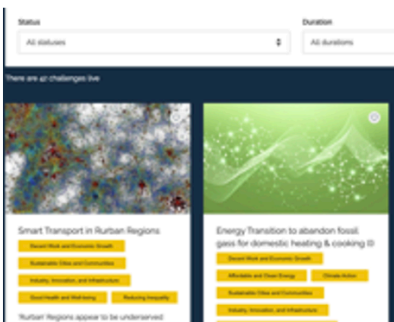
Status

All statuses

Duration

All durations

There are 42 challenges live

Smart Transport in Rurban Regions

Decent Work and Economic Growth

Sustainable Cities and Communities

Industry, Innovation, and Infrastructure

Good Health and Well-being

Reducing Inequality

'Rurban' Regions appear to be underserved

Energy Transition to abandon fossil gass for domestic heating & cooking (I

Decent Work and Economic Growth

Affordable and Clean Energy

Climate Action

Sustainable Cities and Communities

Industry, Innovation, and Infrastructure